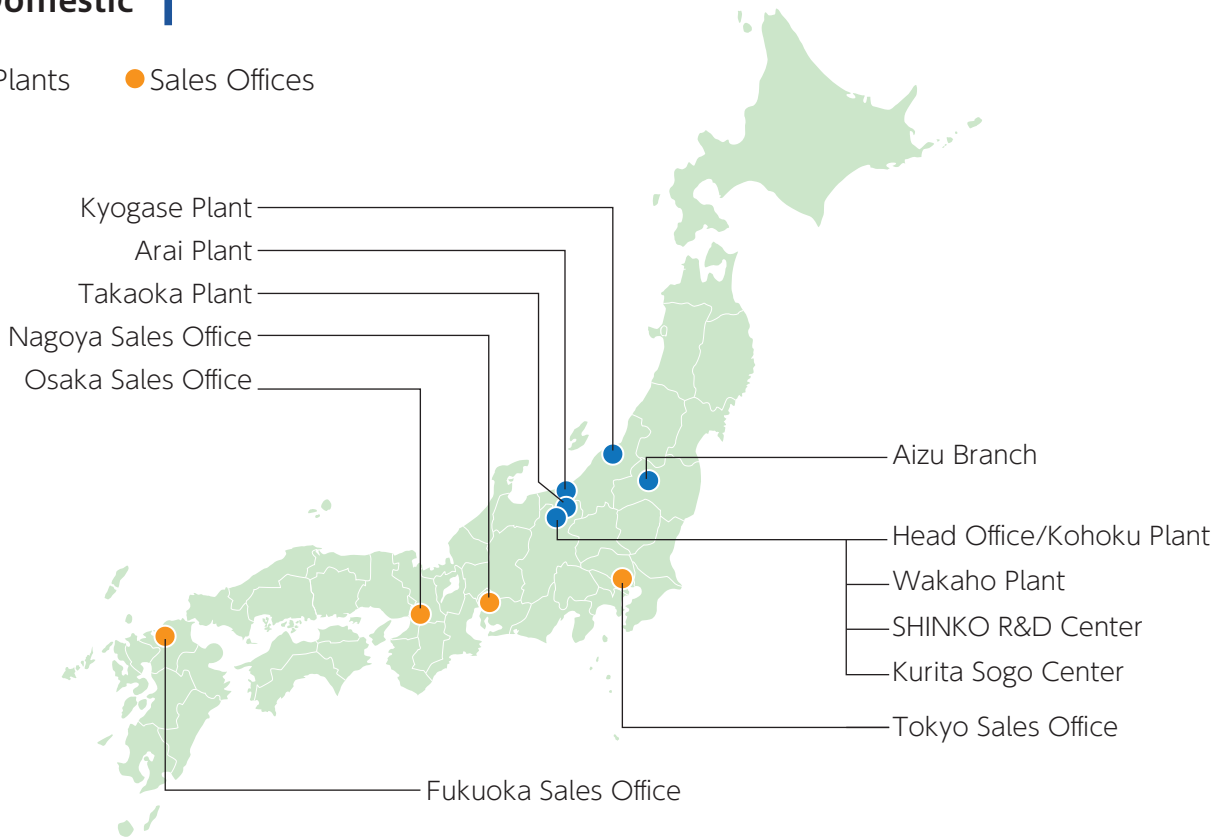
omestic

Plants Sales Offices

Kyogase Plant
Arai Plant
Takaoka Plant
Nagoya Sales Office
Osaka Sales Office

Aizu Branch

Head Office/Kohoku Plant
Wakaho Plant
SHINKO R&D Center
Kurita Sogo Center

Tokyo Sales Office

Fukuoka Sales Office